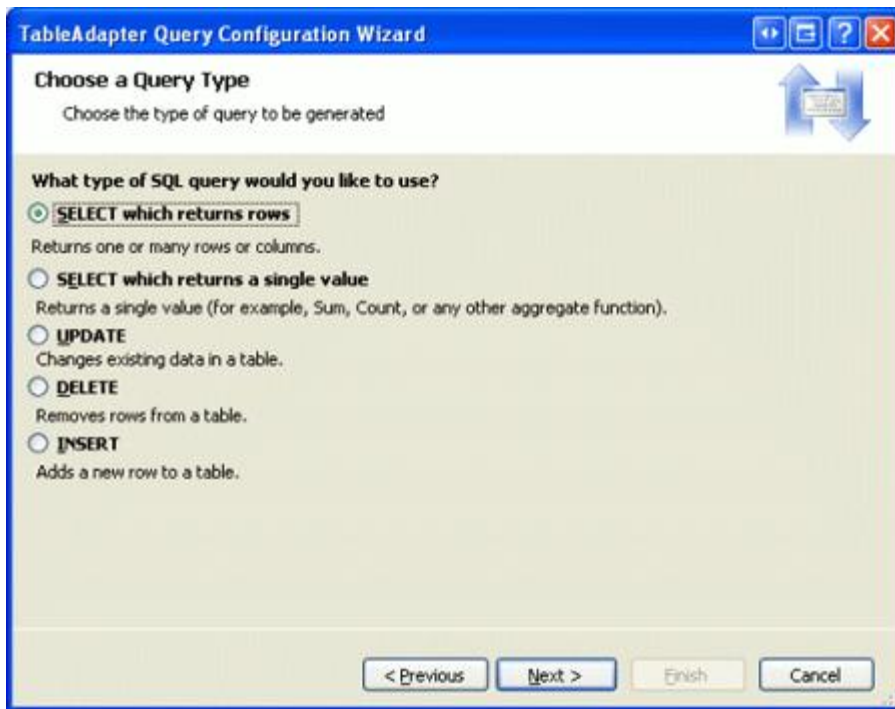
TableAdapter Query Configuration Wizard

Choose a Query Type

Choose the type of query to be generated

What type of SQL query would you like to use?

SELECT which returns rows

Returns one or many rows or columns.

SELECT which returns a single value

Returns a single value (for example, Sum, Count, or any other aggregate function).

UPDATE

Changes existing data in a table.

DELETE

Removes rows from a table.

INSERT

Adds a new row to a table.

< Previous | Next > | Finish | Cancel